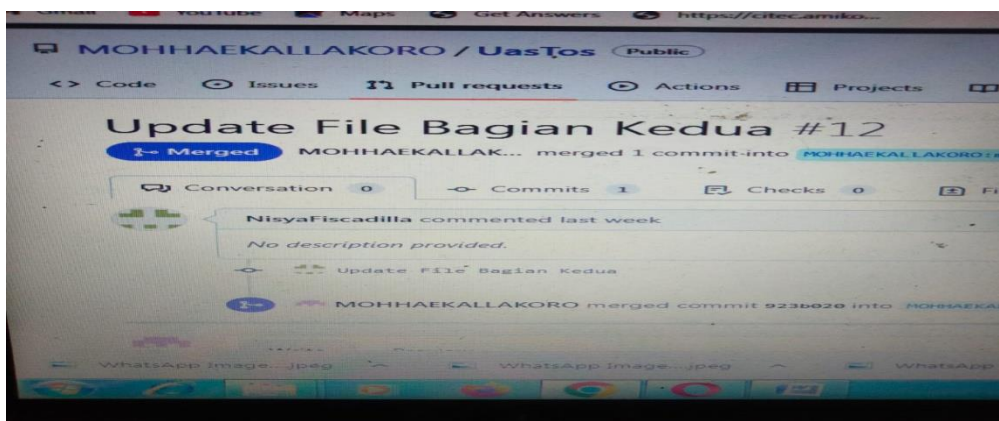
Gmail YouTube Maps Get Answers https://citec.amiko...

MOHHAEKALLAKORO / UasTos Public

Code Issues Pull requests Actions Projects

Update File Bagian Kedua #12

Merged MOHHAEKALLAK... merged 1 commit into MOHHAEKALLAKORO:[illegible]

Conversation 0 Commits 1 Checks 0 F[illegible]

NisyaFiscadilla commented last week

No description provided.

Update File Bagian Kedua

MOHHAEKALLAKORO merged commit 923b020 into MOHHAEKA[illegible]

WhatsApp Image....jpeg WhatsApp Image....jpeg WhatsApp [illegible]